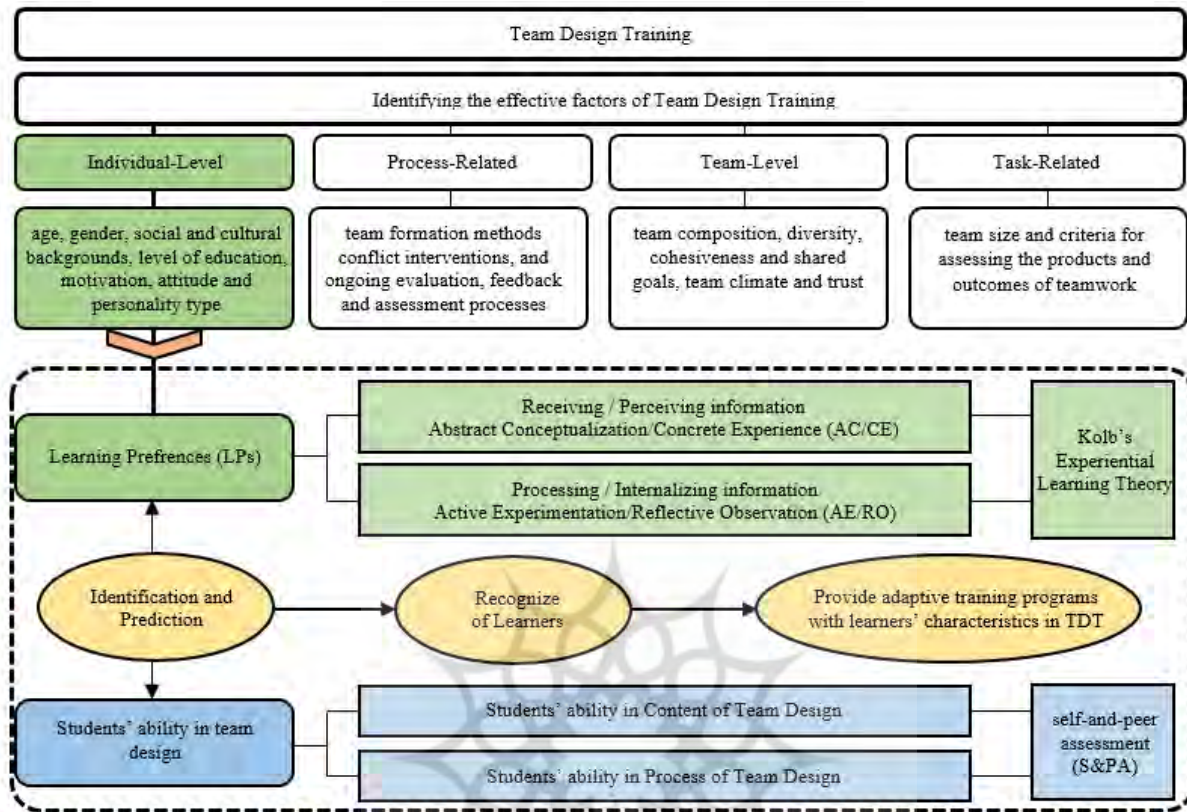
Team Design Training

Identifying the effective factors of Team Design Training

Individual-Level

Process-Related

Team-Level

Task-Related

age, gender, social and cultural backgrounds, level of education, motivation, attitude and personality type

team formation methods conflict interventions, and ongoing evaluation, feedback and assessment processes

team composition, diversity, cohesiveness and shared goals, team climate and trust

team size and criteria for assessing the products and outcomes of teamwork

Learning Prefrences (LPs)

Receiving / Perceiving information
Abstract Conceptualization/Concrete Experience (AC/CE)

Processing / Internalizing information
Active Experimentation/Reflective Observation (AE/RO)

Kolb's Experiential Learning Theory

Identification and Prediction

Recognize of Learners

Provide adaptive training programs with learners' characteristics in TDT

Students' ability in team design

Students' ability in Content of Team Design

Students' ability in Process of Team Design

self-and-peer assessment (S&PA)